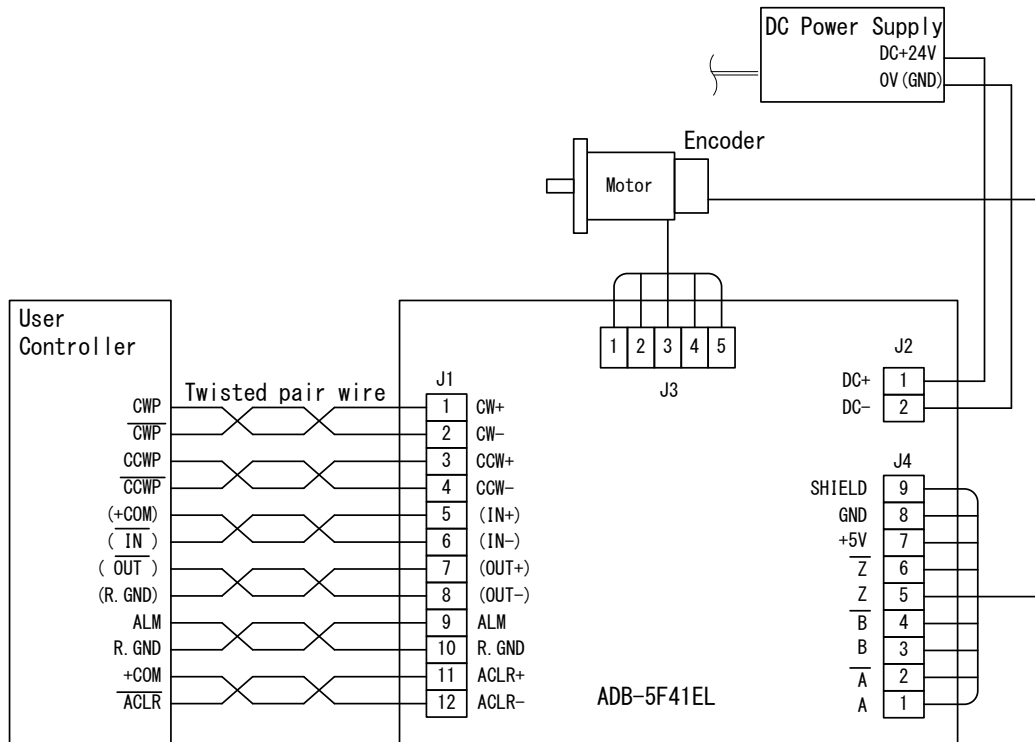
DC Power Supply
DC+24V
0V(GND)

Encoder

Motor

User Controller

Twisted pair wire

$\text{CWP}$
$\overline{\text{CWP}}$
$\text{CCWP}$
$\overline{\text{CCWP}}$
(+COM)
( $\overline{\text{IN}}$ )
( $\overline{\text{OUT}}$ )
(R.GND)
ALM
R.GND
+COM
$\overline{\text{ACLR}}$

J1

| Pin | Signal |
|---|---|
| 1 | CW+ |
| 2 | CW− |
| 3 | CCW+ |
| 4 | CCW− |
| 5 | (IN+) |
| 6 | (IN−) |
| 7 | (OUT+) |
| 8 | (OUT−) |
| 9 | ALM |
| 10 | R.GND |
| 11 | ACLR+ |
| 12 | ACLR− |

| 1 | 2 | 3 | 4 | 5 |
|---|---|---|---|---|

J3

J2

| Signal | Pin |
|---|---|
| DC+ | 1 |
| DC− | 2 |

J4

| Signal | Pin |
|---|---|
| SHIELD | 9 |
| GND | 8 |
| +5V | 7 |
| $\overline{\text{Z}}$ | 6 |
| Z | 5 |
| $\overline{\text{B}}$ | 4 |
| B | 3 |
| $\overline{\text{A}}$ | 2 |
| A | 1 |

ADB−5F41EL